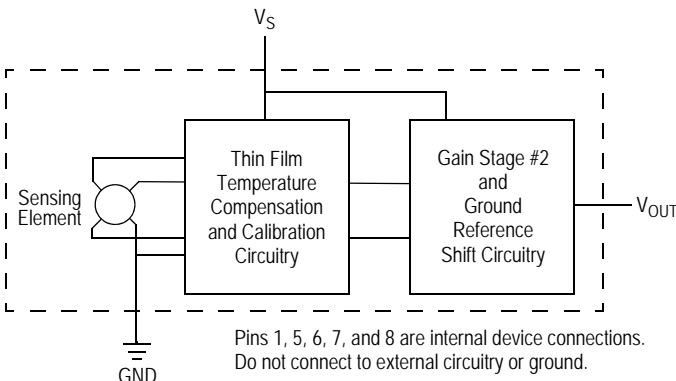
$V_S$

Sensing Element

Thin Film Temperature Compensation and Calibration Circuitry

Gain Stage #2 and Ground Reference Shift Circuitry

$V_{OUT}$

GND

Pins 1, 5, 6, 7, and 8 are internal device connections. Do not connect to external circuitry or ground.